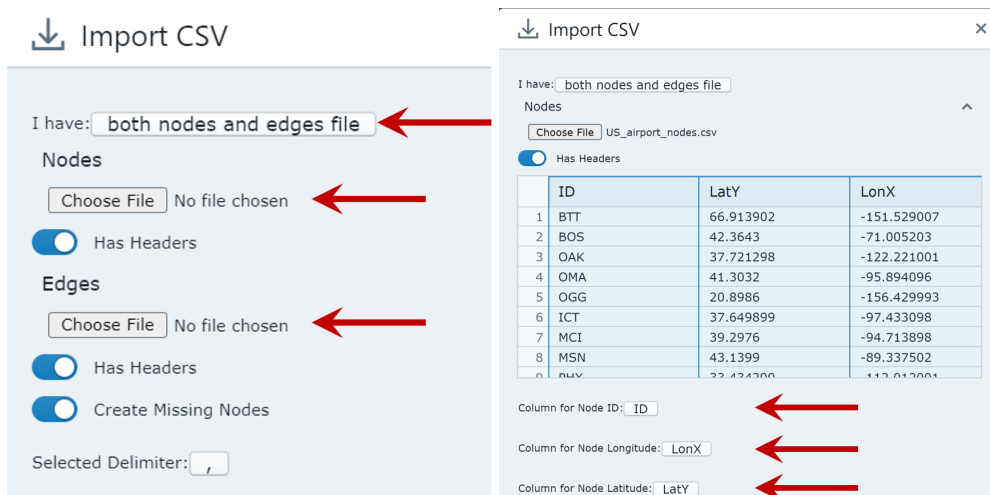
Import CSV

I have: both nodes and edges file

Nodes

Choose File No file chosen

Has Headers

Edges

Choose File No file chosen

Has Headers

Create Missing Nodes

Selected Delimiter: ,

Import CSV ×

I have: both nodes and edges file

Nodes

Choose File US_airport_nodes.csv

Has Headers

| | ID | LatY | LonX |
|---|---|---|---|
| 1 | BTT | 66.913902 | -151.529007 |
| 2 | BOS | 42.3643 | -71.005203 |
| 3 | OAK | 37.721298 | -122.221001 |
| 4 | OMA | 41.3032 | -95.894096 |
| 5 | OGG | 20.8986 | -156.429993 |
| 6 | ICT | 37.649899 | -97.433098 |
| 7 | MCI | 39.2976 | -94.713898 |
| 8 | MSN | 43.1399 | -89.337502 |
| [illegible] | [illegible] | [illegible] | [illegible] |

Column for Node ID: ID

Column for Node Longitude: LonX

Column for Node Latitude: LatY